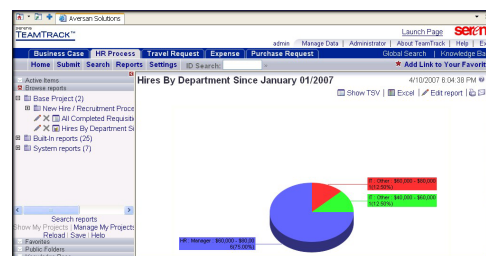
Aversan Solutions

serena
TEAMTRACK

Launch Page

admin | Manage Data | Administrator | About TeamTrack | Help | E

Business Case | HR Process | Travel Request | Expense | Purchase Request | Global Search | Knowledge Ba

Home | Submit | Search | Reports | Settings | ID Search:

Add Link to Your Favorit

Active Items
Browse reports

Base Project (2)
New Hire / Recruitment Proce
All Completed Requisiti
Hires By Department Si
Built-In reports (25)
System reports (7)

Search reports
Show My Projects | Manage My Projects
Reload | Save | Help

Favorites
Public Folders

Hires By Department Since January 01/2007

4/10/2007 6:04:38 PM

Show TSV | Excel | Edit report |

IT - Other - $60,000 - $80,000
1(12.50%)

IT - Other - $40,000 - $60,000
1(12.50%)

HR - Manager - $60,000 - $80,0
6(75.00%)